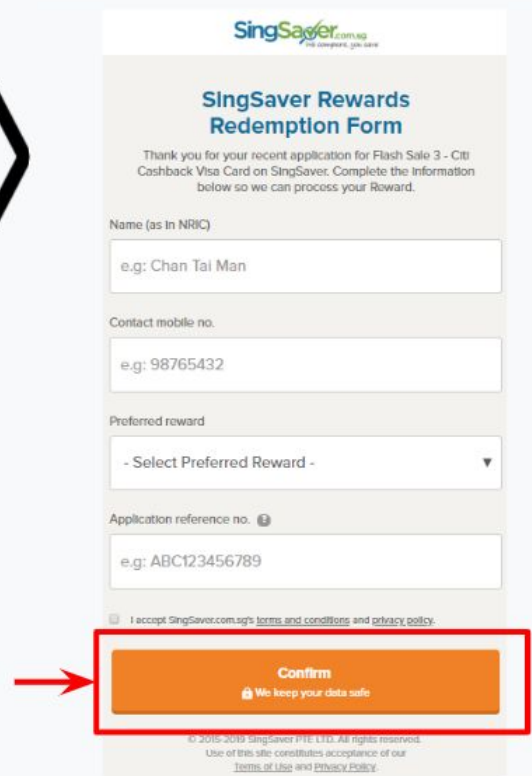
SingSaver.com.sg
we compare, you save

SingSaver Rewards Redemption Form

Thank you for your recent application for Flash Sale 3 - Citi Cashback Visa Card on SingSaver. Complete the information below so we can process your Reward.

Name (as in NRIC)

e.g: Chan Tai Man

Contact mobile no.

e.g: 98765432

Preferred reward

- Select Preferred Reward -

Application reference no.

e.g: ABC123456789

I accept SingSaver.com.sg's terms and conditions and privacy policy.

Confirm
We keep your data safe

© 2015-2019 SingSaver PTE LTD. All rights reserved.
Use of this site constitutes acceptance of our Terms of Use and Privacy Policy.